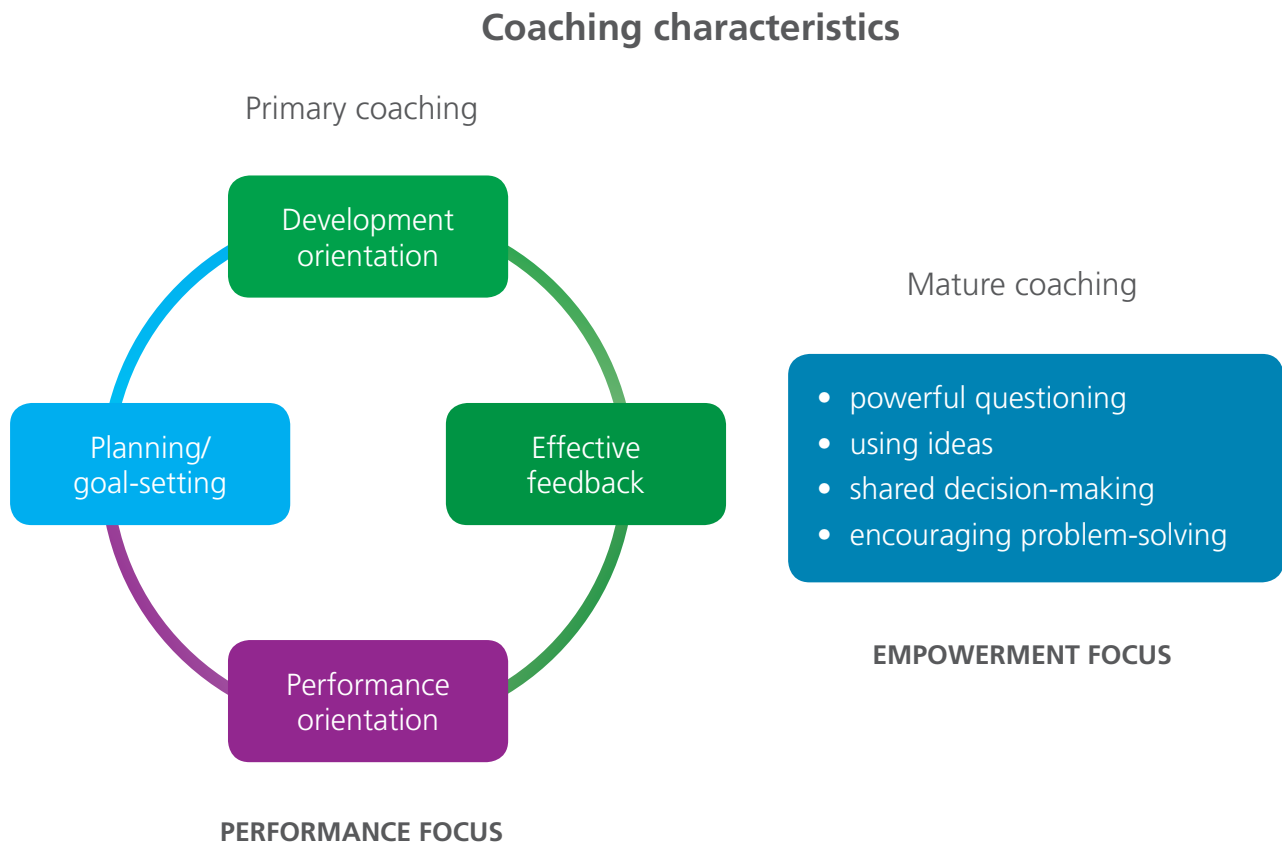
Coaching characteristics

Primary coaching

Development orientation

Planning/ goal-setting

Effective feedback

Performance orientation

PERFORMANCE FOCUS

Mature coaching

- powerful questioning
- using ideas
- shared decision-making
- encouraging problem-solving

EMPOWERMENT FOCUS